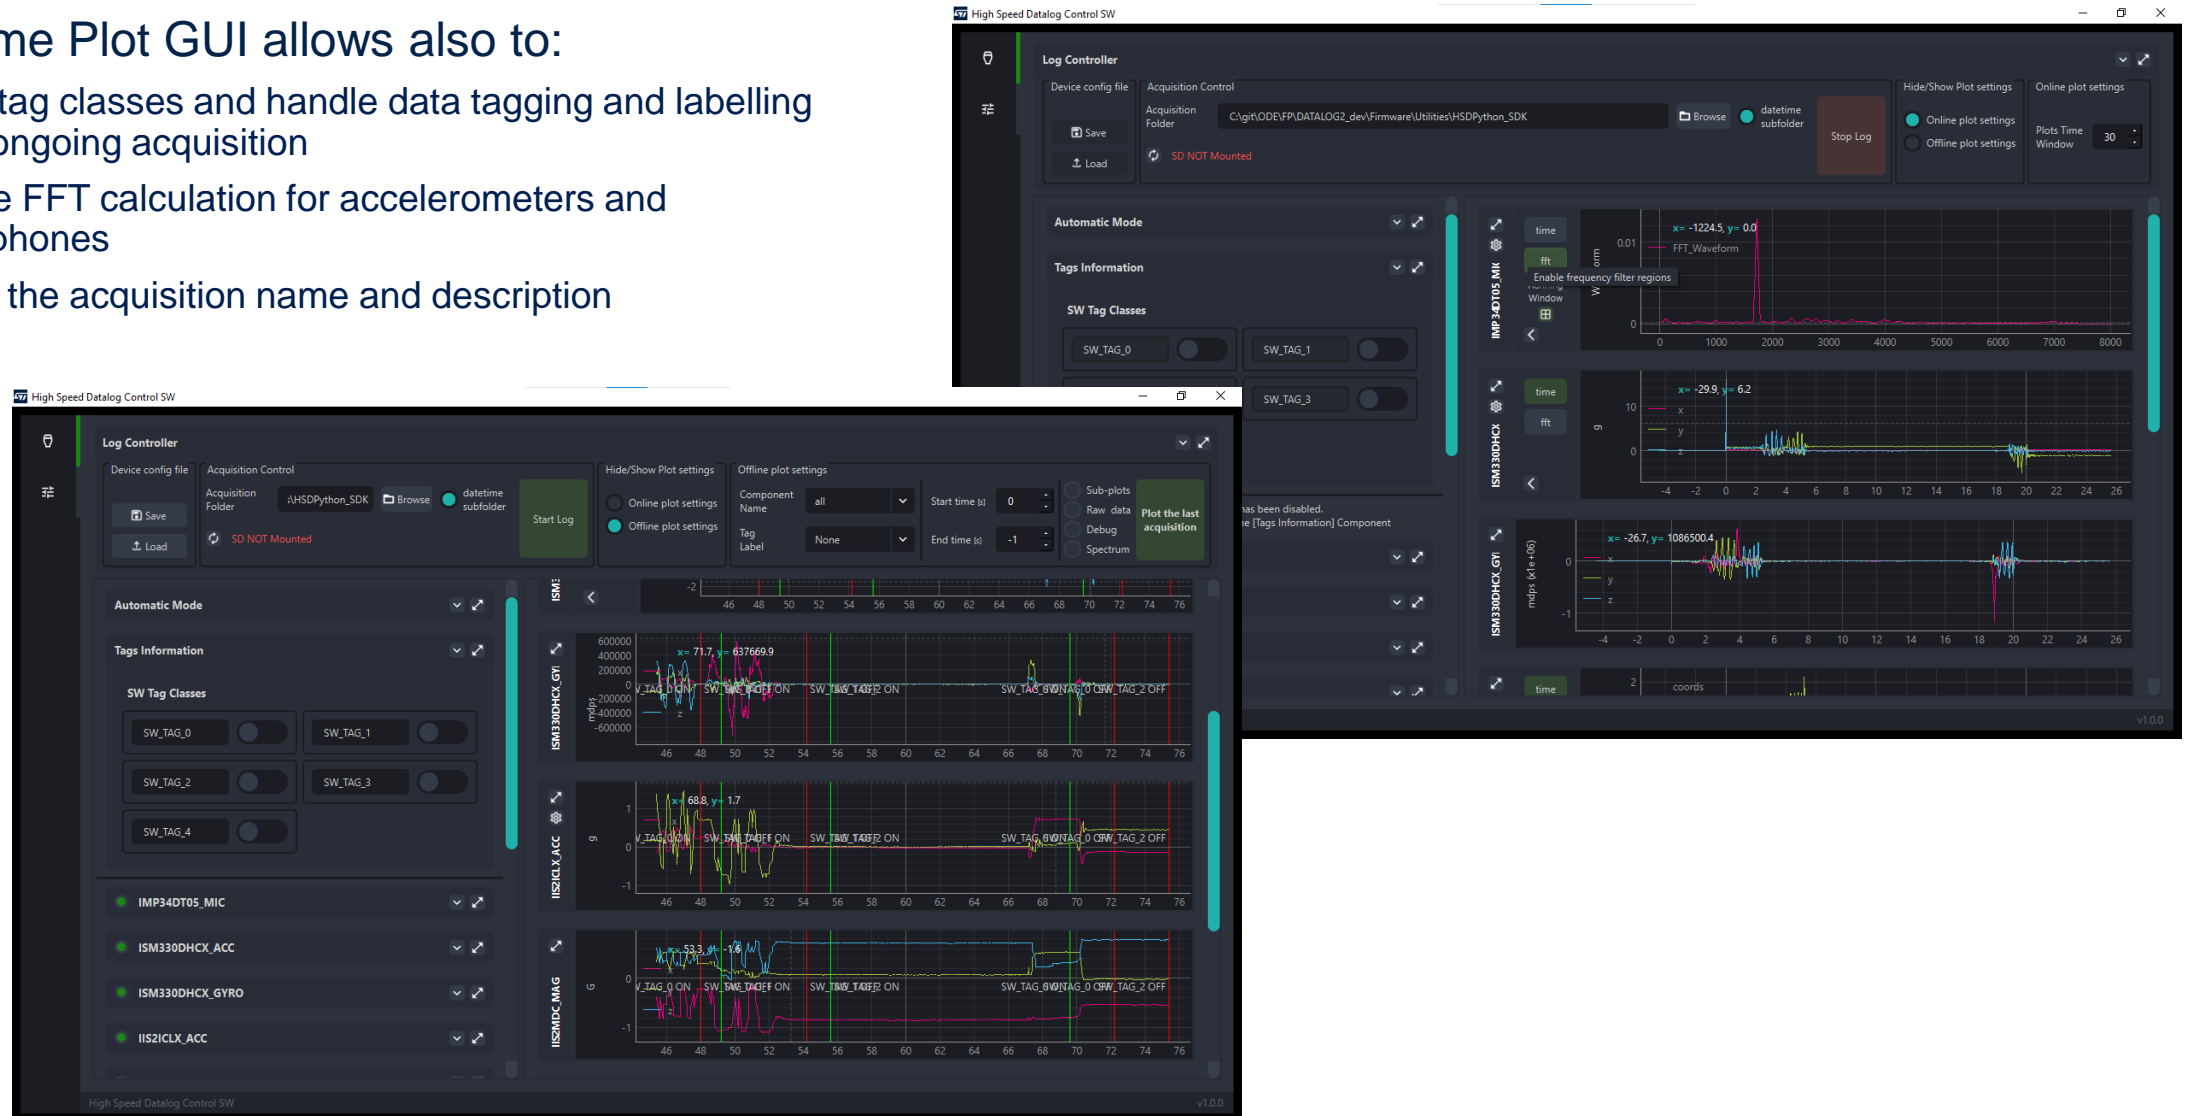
me Plot GUI allows also to:

tag classes and handle data tagging and labelling ongoing acquisition

e FFT calculation for accelerometers and phones

the acquisition name and description

High Speed Datalog Control SW

Log Controller

Device config file

Save

Load

Acquisition Control

Acquisition Folder

C:\git\ODE\FP\DATALOG2_dev\Firmware\Utilities\HSDPython_SDK

Browse

datetime subfolder

SD NOT Mounted

Stop Log

Hide/Show Plot settings

Online plot settings

Offline plot settings

Online plot settings

Plots Time Window

30

Automatic Mode

Tags Information

SW Tag Classes

SW_TAG_0

SW_TAG_1

SW_TAG_3

time

fft

Enable frequency filter regions

Window

IMP34DT05_MIC

x= -1224.5, y= 0.0

FFT_Waveform

0.01

0

0 1000 2000 3000 4000 5000 6000 7000 8000

ISM330DHCX

x= -29.9, y= 6.2

10

0

x

y

z

g

-4 -2 0 2 4 6 8 10 12 14 16 18 20 22 24 26

as been disabled.

e [Tags Information] Component

ISM330DHCX_GYI

mdps (x1e+06)

x= -26.7, y= 1086500.4

0

-1

-4 -2 0 2 4 6 8 10 12 14 16 18 20 22 24 26

2

coords

v1.0.0

High Speed Datalog Control SW

Log Controller

Device config file

Save

Load

Acquisition Control

Acquisition Folder

:\HSDPython_SDK

Browse

datetime subfolder

SD NOT Mounted

Start Log

Hide/Show Plot settings

Online plot settings

Offline plot settings

Offline plot settings

Component Name

all

Tag Label

None

Start time [s]

0

End time [s]

-1

Sub-plots

Raw data

Debug

Spectrum

Plot the last acquisition

Automatic Mode

Tags Information

SW Tag Classes

SW_TAG_0

SW_TAG_1

SW_TAG_2

SW_TAG_3

SW_TAG_4

IMP34DT05_MIC

ISM330DHCX_ACC

ISM330DHCX_GYRO

IIS2ICLX_ACC

ISM3

-2

46 48 50 52 54 56 58 60 62 64 66 68 70 72 74 76

ISM330DHCX_GYI

mdps

x= 71.7, y= 637669.9

600000 400000 200000 0 -200000 -400000 -600000

SW_TAG_0 ON

SW_TAG_1 OFF ON

SW_TAG_2 ON

SW_TAG_0 OFF

SW_TAG_2 OFF

46 48 50 52 54 56 58 60 62 64 66 68 70 72 74 76

IIS2ICLX_ACC

g

x= 68.8, y= 1.7

1

0

-1

46 48 50 52 54 56 58 60 62 64 66 68 70 72 74 76

IIS2MDC_MAG

G

x= 53.3, y= -1.6

0

-1

46 48 50 52 54 56 58 60 62 64 66 68 70 72 74 76

High Speed Datalog Control SW

v1.0.0